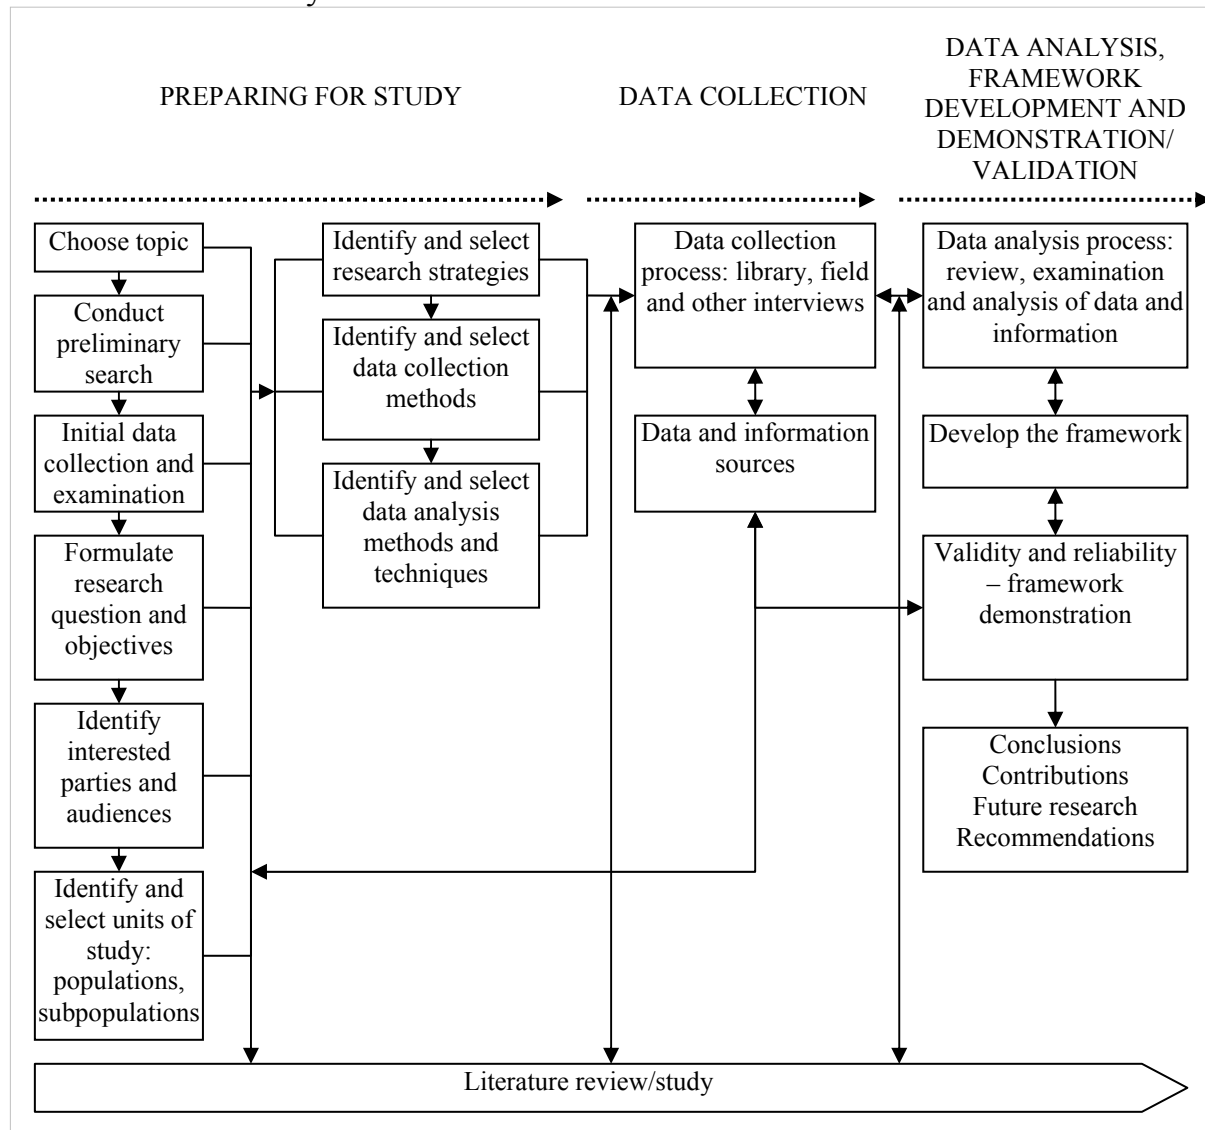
PREPARING FOR STUDY

DATA COLLECTION

DATA ANALYSIS, FRAMEWORK DEVELOPMENT AND DEMONSTRATION/ VALIDATION

Choose topic

Conduct preliminary search

Initial data collection and examination

Formulate research question and objectives

Identify interested parties and audiences

Identify and select units of study: populations, subpopulations

Identify and select research strategies

Identify and select data collection methods

Identify and select data analysis methods and techniques

Data collection process: library, field and other interviews

Data and information sources

Data analysis process: review, examination and analysis of data and information

Develop the framework

Validity and reliability – framework demonstration

Conclusions
Contributions
Future research
Recommendations

Literature review/study